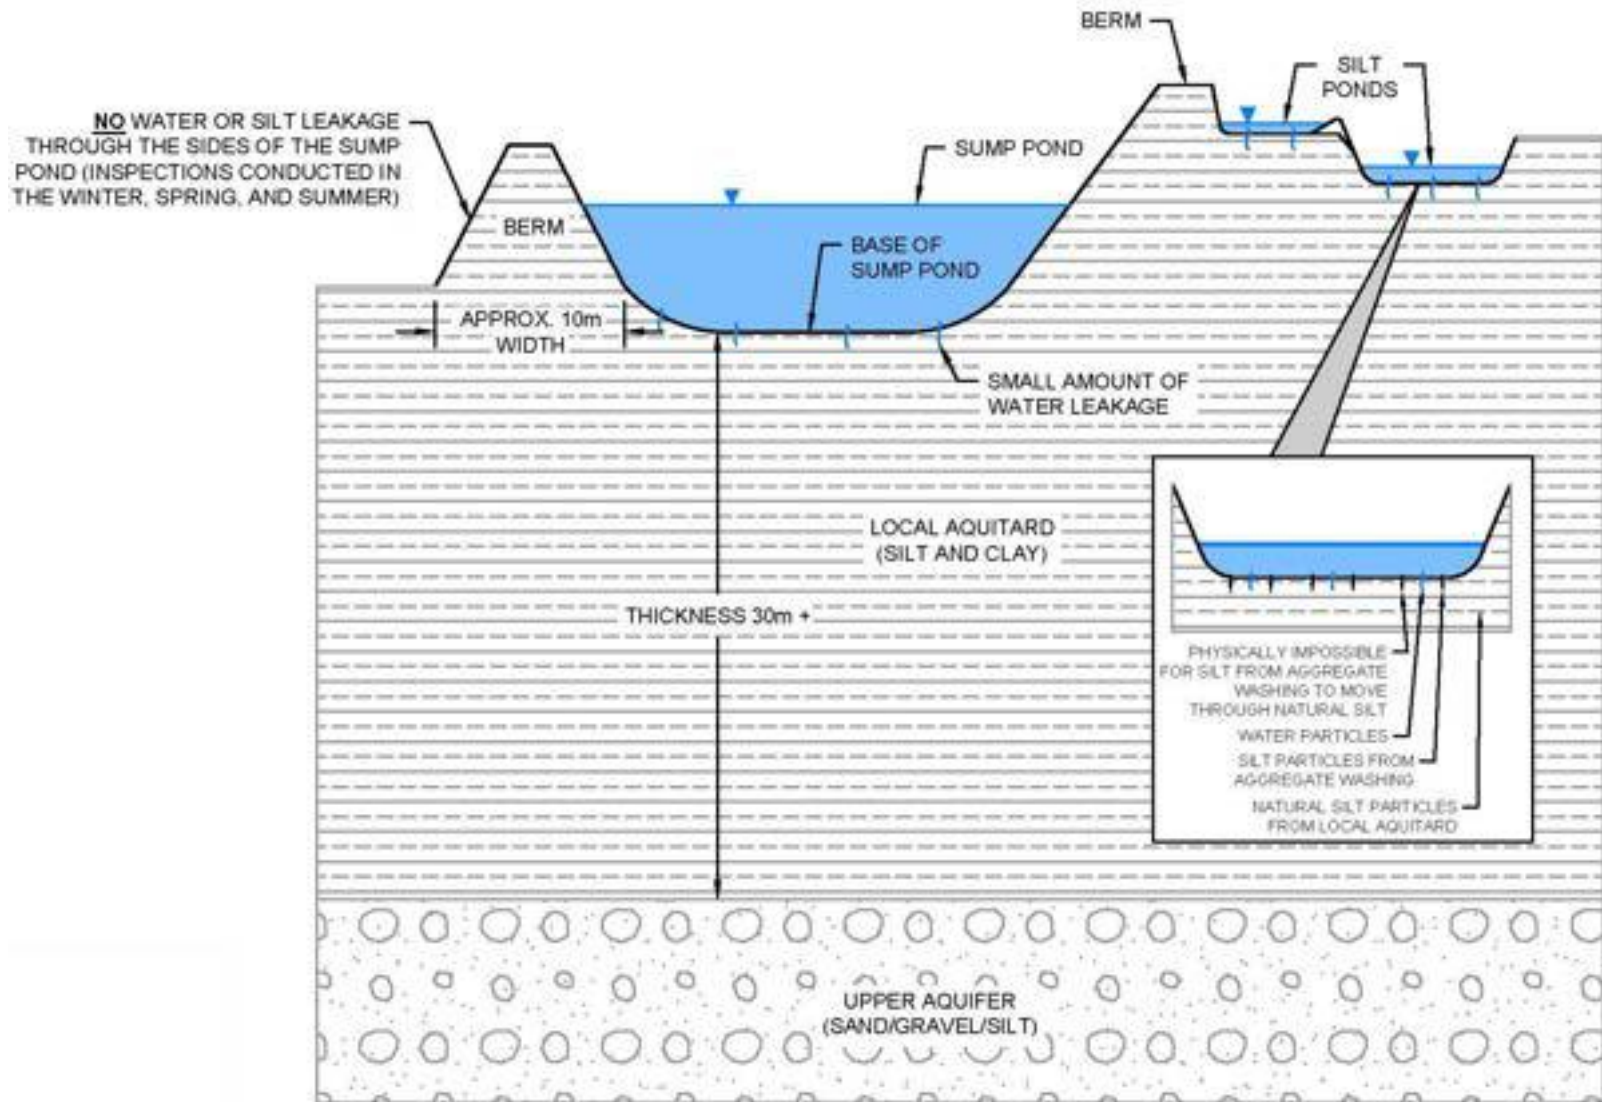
BERM

SILT PONDS

NO WATER OR SILT LEAKAGE THROUGH THE SIDES OF THE SUMP POND (INSPECTIONS CONDUCTED IN THE WINTER, SPRING, AND SUMMER)

SUMP POND

BERM

BASE OF SUMP POND

APPROX. 10m WIDTH

SMALL AMOUNT OF WATER LEAKAGE

LOCAL AQUITARD (SILT AND CLAY)

THICKNESS 30m +

PHYSICALLY IMPOSSIBLE FOR SILT FROM AGGREGATE WASHING TO MOVE THROUGH NATURAL SILT

WATER PARTICLES

SILT PARTICLES FROM AGGREGATE WASHING

NATURAL SILT PARTICLES FROM LOCAL AQUITARD

UPPER AQUIFER (SAND/GRAVEL/SILT)